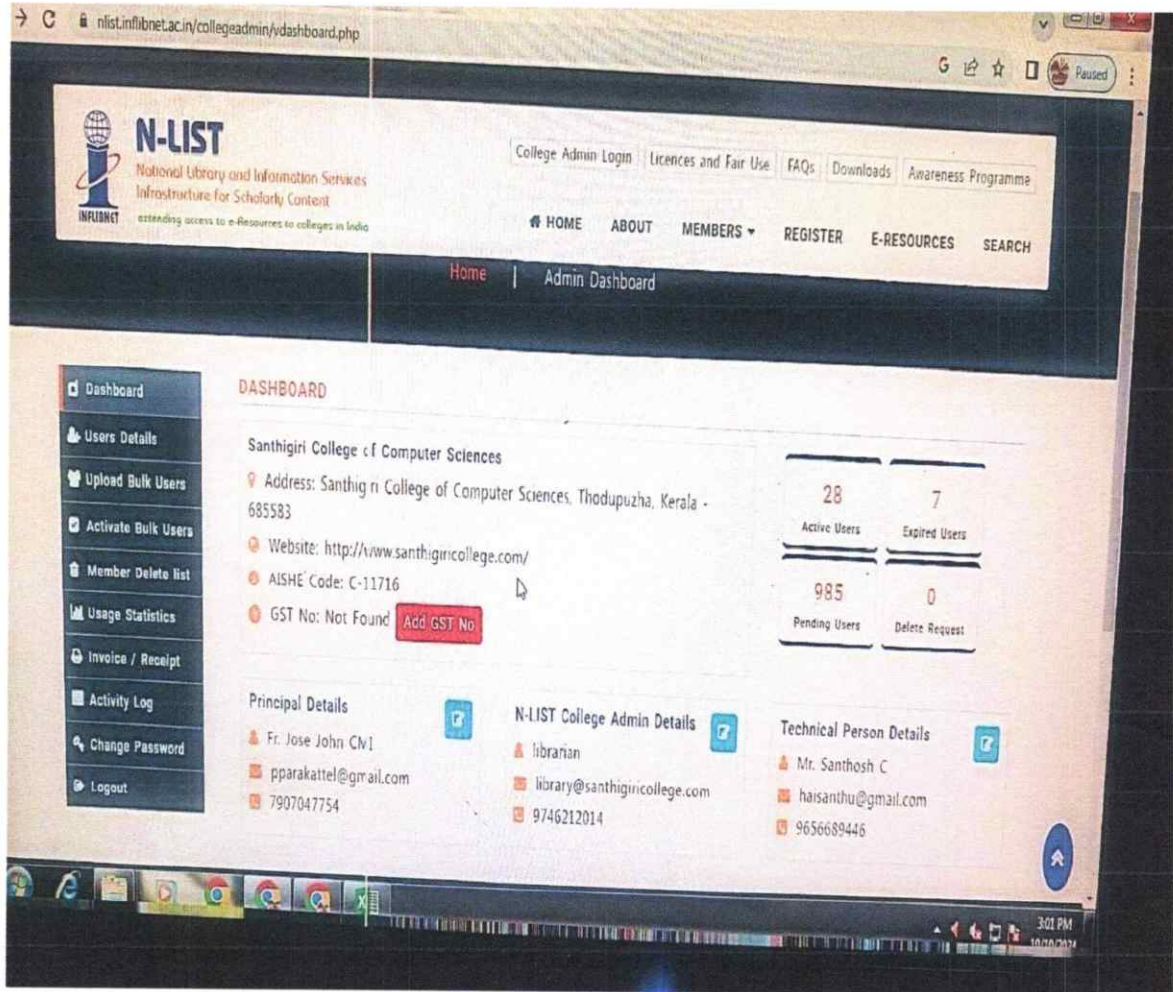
nlist.inflibnet.ac.in/collegeadmin/vdashboard.php

Paused

N-LIST
National Library and Information Services Infrastructure for Scholarly Content
INFLIBNET extending access to e-Resources to colleges in India

College Admin Login | Licences and Fair Use | FAQs | Downloads | Awareness Programme

HOME ABOUT MEMBERS REGISTER E-RESOURCES SEARCH

Home | Admin Dashboard

Dashboard
Users Details
Upload Bulk Users
Activate Bulk Users
Member Delete list
Usage Statistics
Invoice / Receipt
Activity Log
Change Password
Logout

DASHBOARD

Santhigiri College of Computer Sciences
Address: Santhigiri College of Computer Sciences, Thodupuzha, Kerala - 685583
Website: http://www.santhigiricollege.com/
AISHE Code: C-11716
GST No: Not Found Add GST No

28 Active Users
7 Expired Users
985 Pending Users
0 Delete Request

Principal Details
Fr. Jose John CMI
pparakattel@gmail.com
7907047754

N-LIST College Admin Details
librarian
library@santhigiricollege.com
9746212014

Technical Person Details
Mr. Santhosh C
haisanthu@gmail.com
9656689446

3:01 PM
10/10/2024